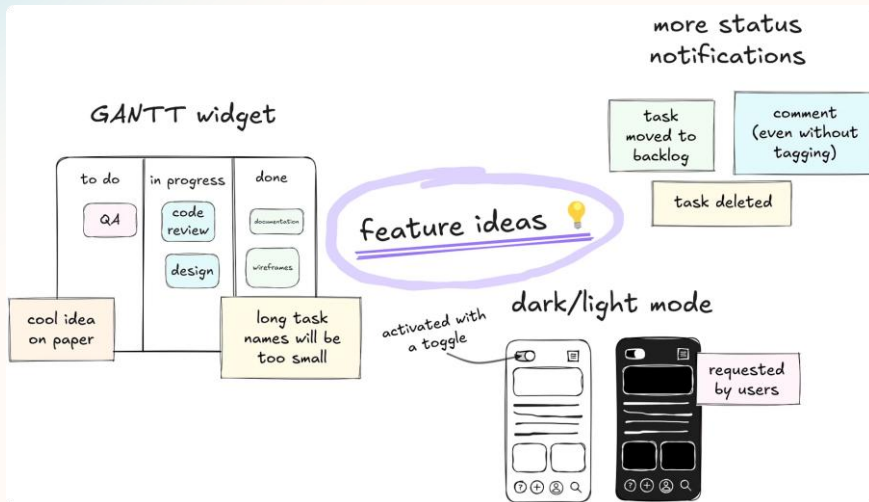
more status notifications

GANTT widget

| to do | in progress | done |
|---|---|---|
| QA | code review | documentation |
| | design | wireframes |

cool idea on paper

long task names will be too small

feature ideas 💡

task moved to backlog

comment (even without tagging)

task deleted

dark/light mode

activated with a toggle

requested by users